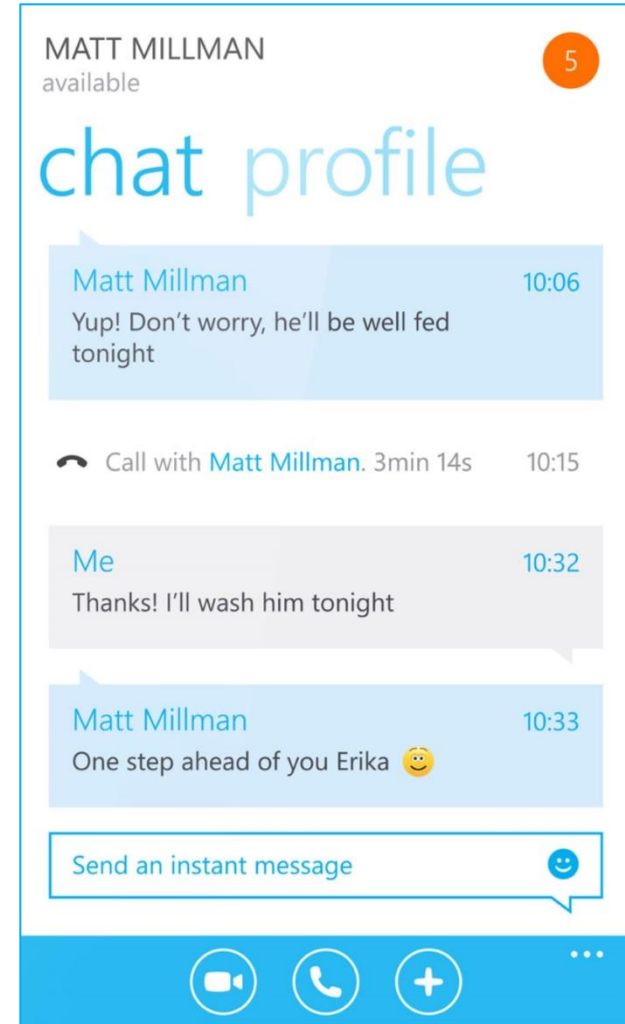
MATT MILLMAN
available

5

chat profile

Matt Millman 10:06
Yup! Don't worry, he'll be well fed tonight

Call with Matt Millman. 3min 14s 10:15

Me 10:32
Thanks! I'll wash him tonight

Matt Millman 10:33
One step ahead of you Erika

Send an instant message

...